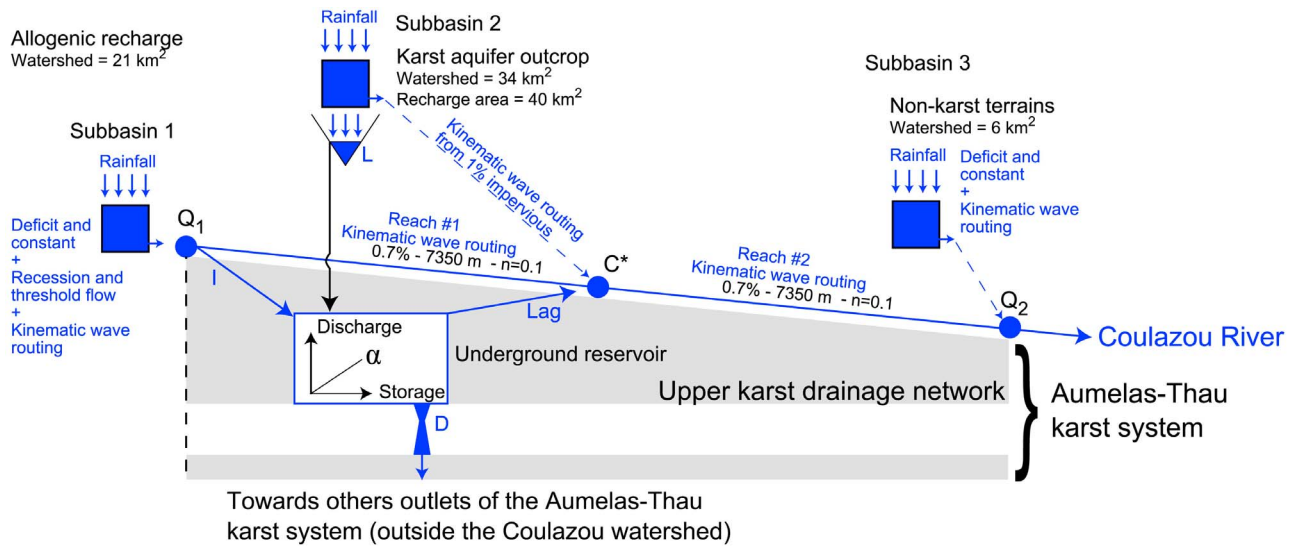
Allogenic recharge
Watershed = 21 km$^2$

Rainfall

Subbasin 2

Karst aquifer outcrop
Watershed = 34 km$^2$
Recharge area = 40 km$^2$

Subbasin 3

Non-karst terrains
Watershed = 6 km$^2$

Subbasin 1

Rainfall

L

Kinematic wave routing from 1% impervious

Rainfall

Deficit and constant + Kinematic wave routing

Deficit and constant + Recession and threshold flow + Kinematic wave routing

Q$_1$

Reach #1
Kinematic wave routing
0.7% - 7350 m - n=0.1

C*

Reach #2
Kinematic wave routing
0.7% - 7350 m - n=0.1

Q$_2$

Coulazou River

I

Discharge
α
Storage

Lag

Underground reservoir

Upper karst drainage network

Aumelas-Thau karst system

D

Towards others outlets of the Aumelas-Thau karst system (outside the Coulazou watershed)